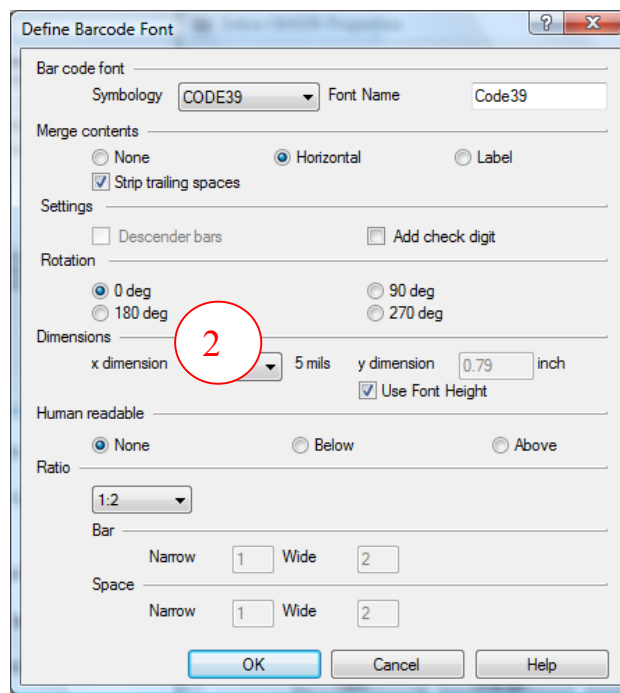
Define Barcode Font

?

X

Bar code font

Symbology CODE39 Font Name Code39

Merge contents

None Horizontal Label

Strip trailing spaces

Settings

Descender bars Add check digit

Rotation

0 deg 90 deg

180 deg 270 deg

Dimensions

x dimension 2 5 mils y dimension 0.79 inch

Use Font Height

Human readable

None Below Above

Ratio

1:2

Bar

Narrow 1 Wide 2

Space

Narrow 1 Wide 2

OK Cancel Help